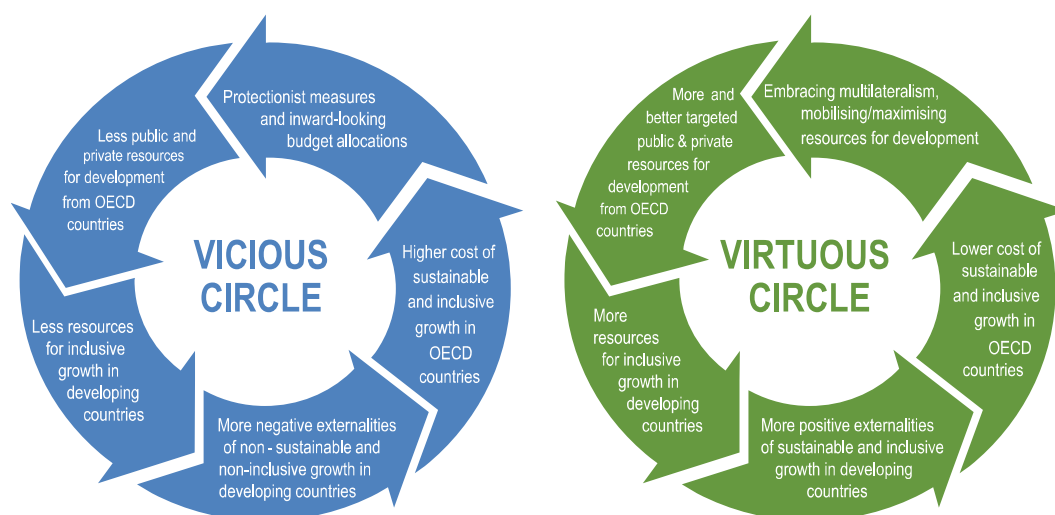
Protectionist measures and inward-looking budget allocations

Higher cost of sustainable and inclusive growth in OECD countries

More negative externalities of non - sustainable and non-inclusive growth in developing countries

Less resources for inclusive growth in developing countries

Less public and private resources for development from OECD countries

VICIOUS CIRCLE

Embracing multilateralism, mobilising/maximising resources for development

Lower cost of sustainable and inclusive growth in OECD countries

More positive externalities of sustainable and inclusive growth in developing countries

More resources for inclusive growth in developing countries

More and better targeted public & private resources for development from OECD countries

VIRTUOUS CIRCLE